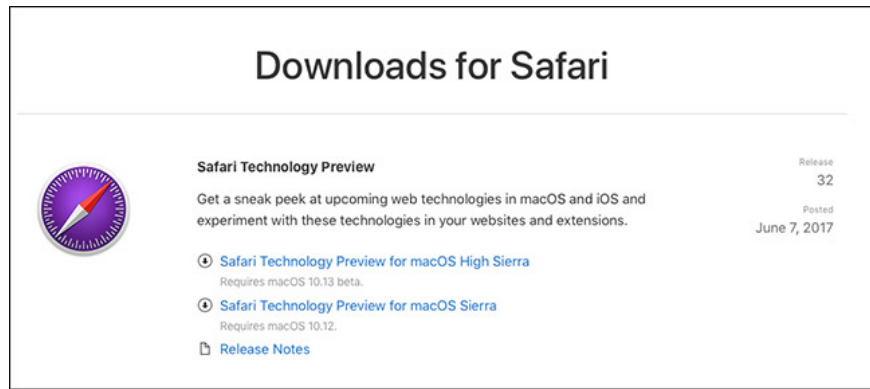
Downloads for Safari

Safari Technology Preview

Get a sneak peek at upcoming web technologies in macOS and iOS and experiment with these technologies in your websites and extensions.

Release
32

Posted
June 7, 2017

Safari Technology Preview for macOS High Sierra
Requires macOS 10.13 beta.

Safari Technology Preview for macOS Sierra
Requires macOS 10.12.

Release Notes